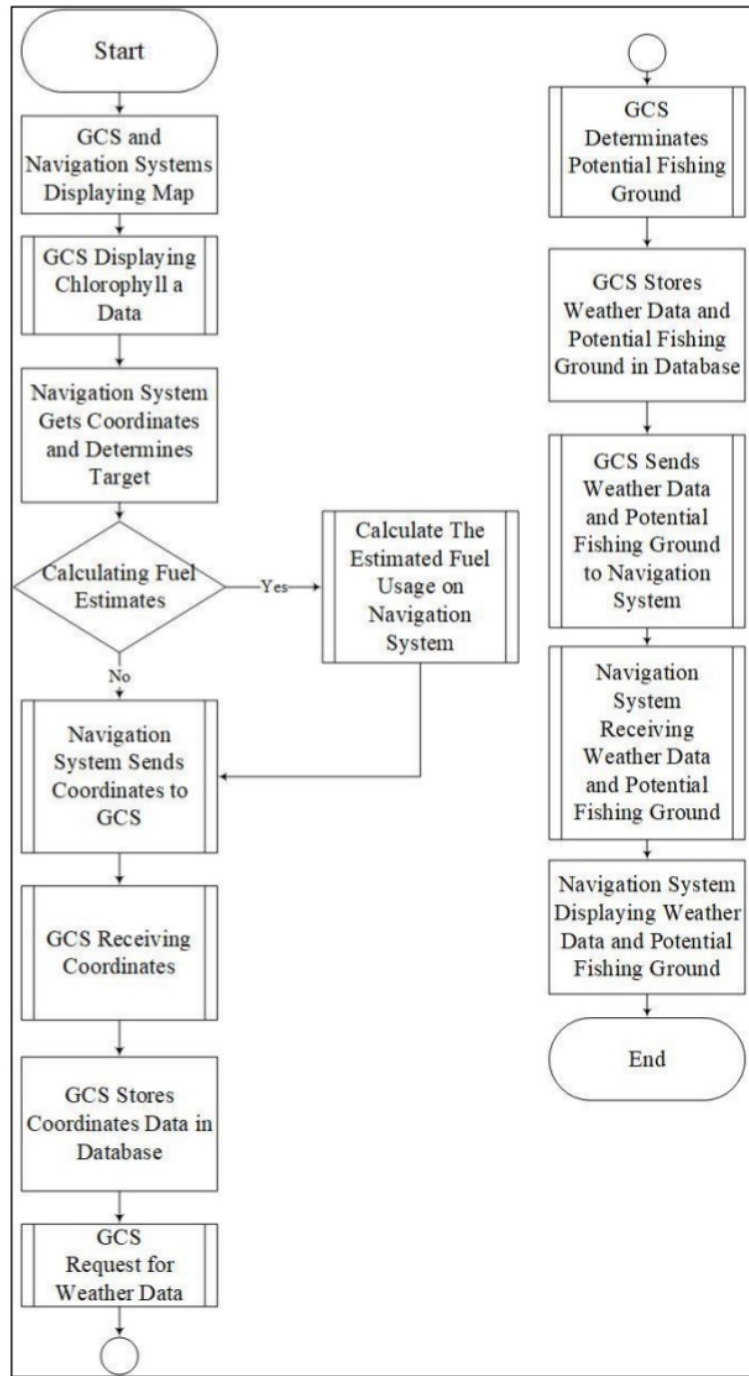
Start

GCS and Navigation Systems Displaying Map

GCS Displaying Chlorophyll a Data

Navigation System Gets Coordinates and Determines Target

Calculating Fuel Estimates

Yes

Calculate The Estimated Fuel Usage on Navigation System

No

Navigation System Sends Coordinates to GCS

GCS Receiving Coordinates

GCS Stores Coordinates Data in Database

GCS Request for Weather Data

GCS Determinates Potential Fishing Ground

GCS Stores Weather Data and Potential Fishing Ground in Database

GCS Sends Weather Data and Potential Fishing Ground to Navigation System

Navigation System Receiving Weather Data and Potential Fishing Ground

Navigation System Displaying Weather Data and Potential Fishing Ground

End